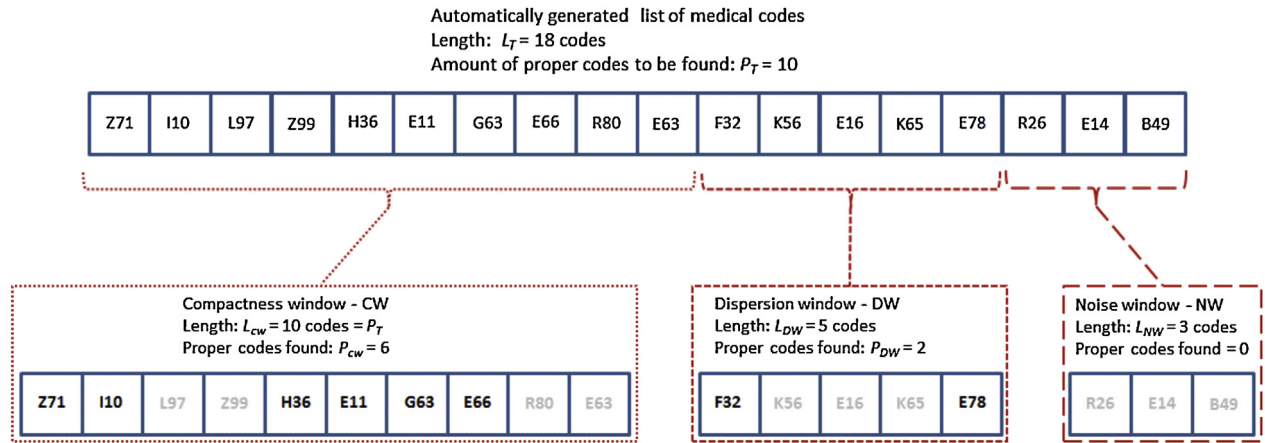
Automatically generated list of medical codes
Length: $L_T$ = 18 codes
Amount of proper codes to be found: $P_T$ = 10

| Z71 | I10 | L97 | Z99 | H36 | E11 | G63 | E66 | R80 | E63 | F32 | K56 | E16 | K65 | E78 | R26 | E14 | B49 |
|---|---|---|---|---|---|---|---|---|---|---|---|---|---|---|---|---|---|

Compactness window - CW
Length: $L_{cw}$ = 10 codes = $P_T$
Proper codes found: $P_{cw}$ = 6

| Z71 | I10 | L97 | Z99 | H36 | E11 | G63 | E66 | R80 | E63 |
|---|---|---|---|---|---|---|---|---|---|

Dispersion window - DW
Length: $L_{DW}$ = 5 codes
Proper codes found: $P_{DW}$ = 2

| F32 | K56 | E16 | K65 | E78 |
|---|---|---|---|---|

Noise window - NW
Length: $L_{NW}$ = 3 codes
Proper codes found = 0

| R26 | E14 | B49 |
|---|---|---|